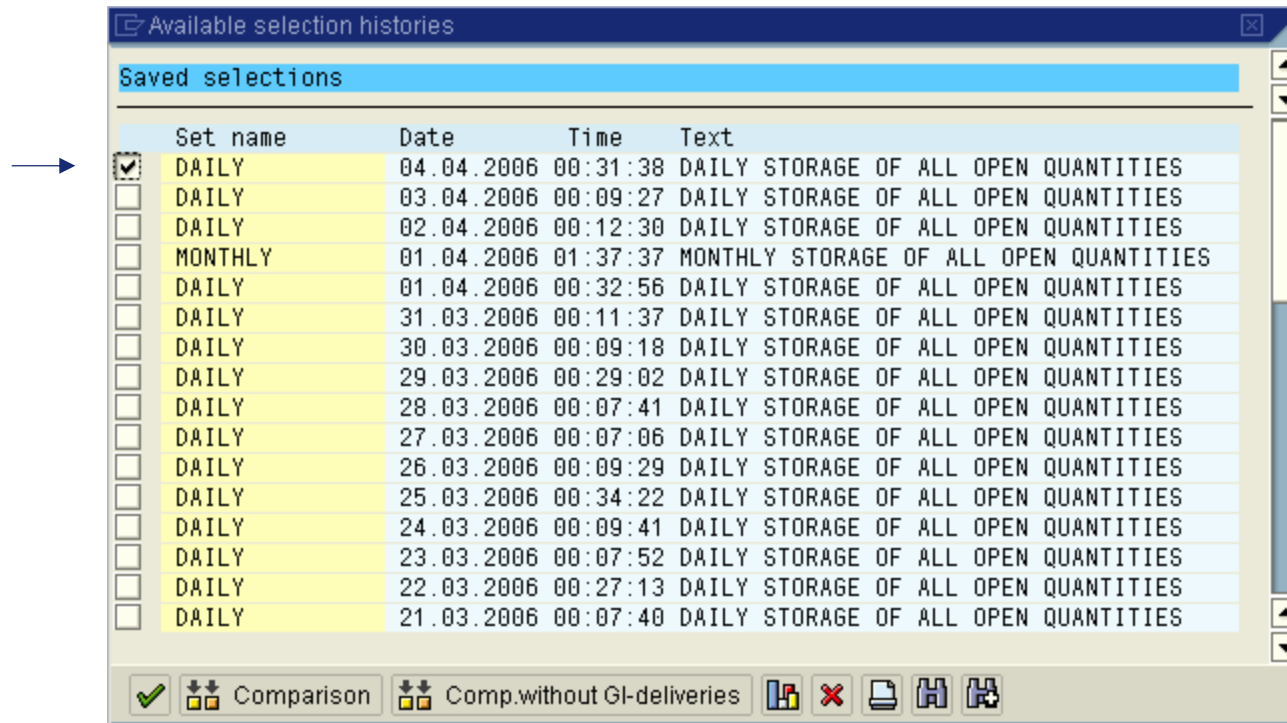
Available selection histories

Saved selections

| | Set name | Date | Time | Text |
|---|---|---|---|---|
| ☑ | DAILY | 04.04.2006 | 00:31:38 | DAILY STORAGE OF ALL OPEN QUANTITIES |
| ☐ | DAILY | 03.04.2006 | 00:09:27 | DAILY STORAGE OF ALL OPEN QUANTITIES |
| ☐ | DAILY | 02.04.2006 | 00:12:30 | DAILY STORAGE OF ALL OPEN QUANTITIES |
| ☐ | MONTHLY | 01.04.2006 | 01:37:37 | MONTHLY STORAGE OF ALL OPEN QUANTITIES |
| ☐ | DAILY | 01.04.2006 | 00:32:56 | DAILY STORAGE OF ALL OPEN QUANTITIES |
| ☐ | DAILY | 31.03.2006 | 00:11:37 | DAILY STORAGE OF ALL OPEN QUANTITIES |
| ☐ | DAILY | 30.03.2006 | 00:09:18 | DAILY STORAGE OF ALL OPEN QUANTITIES |
| ☐ | DAILY | 29.03.2006 | 00:29:02 | DAILY STORAGE OF ALL OPEN QUANTITIES |
| ☐ | DAILY | 28.03.2006 | 00:07:41 | DAILY STORAGE OF ALL OPEN QUANTITIES |
| ☐ | DAILY | 27.03.2006 | 00:07:06 | DAILY STORAGE OF ALL OPEN QUANTITIES |
| ☐ | DAILY | 26.03.2006 | 00:09:29 | DAILY STORAGE OF ALL OPEN QUANTITIES |
| ☐ | DAILY | 25.03.2006 | 00:34:22 | DAILY STORAGE OF ALL OPEN QUANTITIES |
| ☐ | DAILY | 24.03.2006 | 00:09:41 | DAILY STORAGE OF ALL OPEN QUANTITIES |
| ☐ | DAILY | 23.03.2006 | 00:07:52 | DAILY STORAGE OF ALL OPEN QUANTITIES |
| ☐ | DAILY | 22.03.2006 | 00:27:13 | DAILY STORAGE OF ALL OPEN QUANTITIES |
| ☐ | DAILY | 21.03.2006 | 00:07:40 | DAILY STORAGE OF ALL OPEN QUANTITIES |

Comparison  Comp.without GI-deliveries